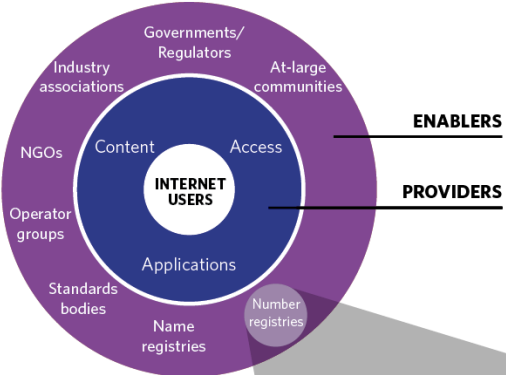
INTERNET USERS

Content

Access

Applications

Governments/ Regulators

At-large communities

Industry associations

NGOs

Operator groups

Standards bodies

Name registries

Number registries

ENABLERS

PROVIDERS